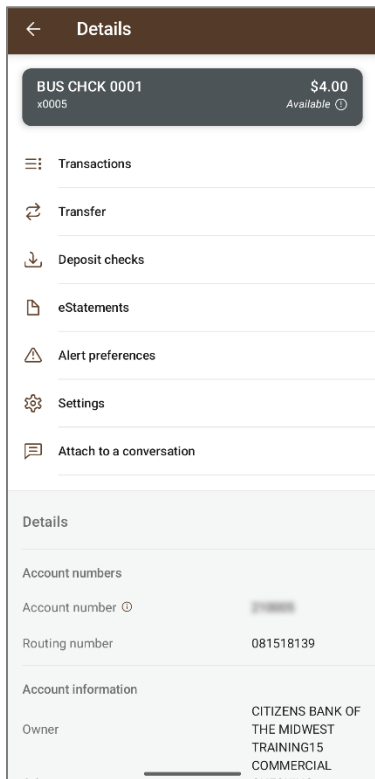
Details

BUS CHCK 0001
x0005
$4.00
Available

Transactions

Transfer

Deposit checks

eStatements

Alert preferences

Settings

Attach to a conversation

Details

Account numbers

Account number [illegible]

Routing number 081518139

Account information

Owner CITIZENS BANK OF THE MIDWEST TRAINING15 COMMERCIAL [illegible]